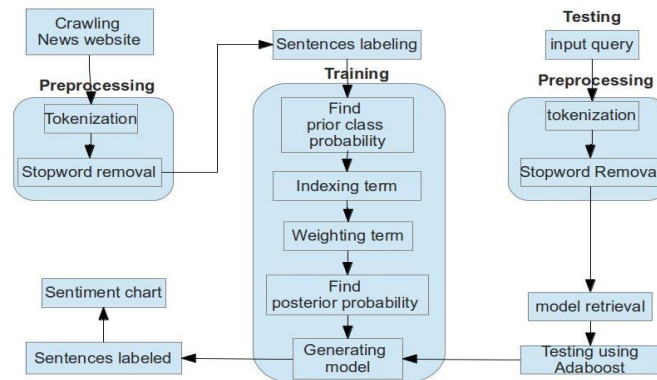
Crawling News website

Preprocessing

Tokenization

Stopword removal

Sentences labeling

Training

Find prior class probability

Indexing term

Weighting term

Find posterior probability

Generating model

Testing

input query

Preprocessing

tokenization

Stopword Remova

model retrieval

Testing using Adaboost

Sentiment chart

Sentences labeled